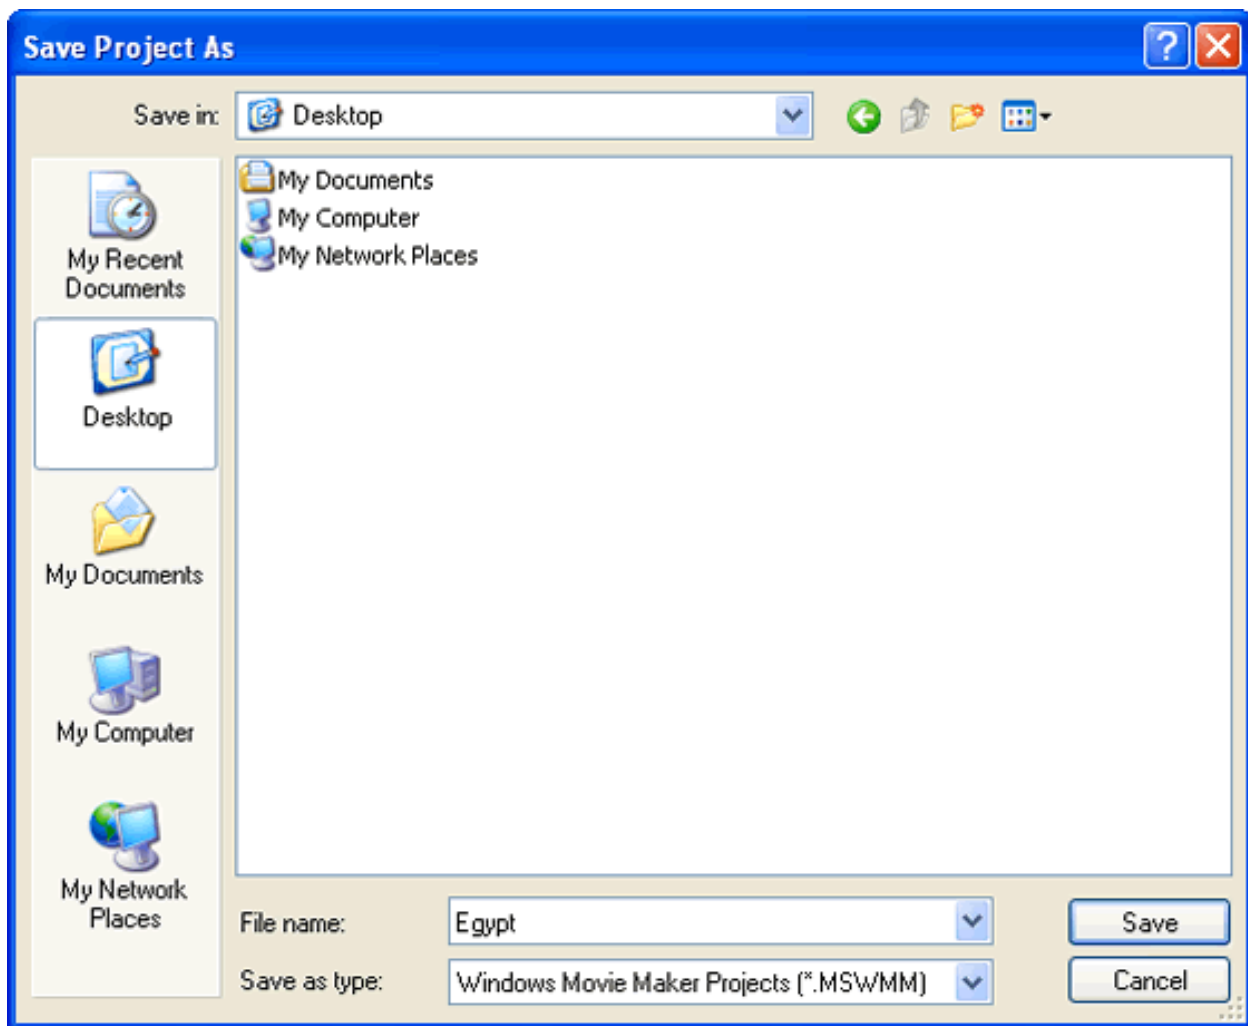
Save Project As

Save in: Desktop

My Recent Documents

Desktop

My Documents

My Computer

My Network Places

My Documents
My Computer
My Network Places

File name: Egypt

Save as type: Windows Movie Maker Projects (*.MSWMM)

Save

Cancel